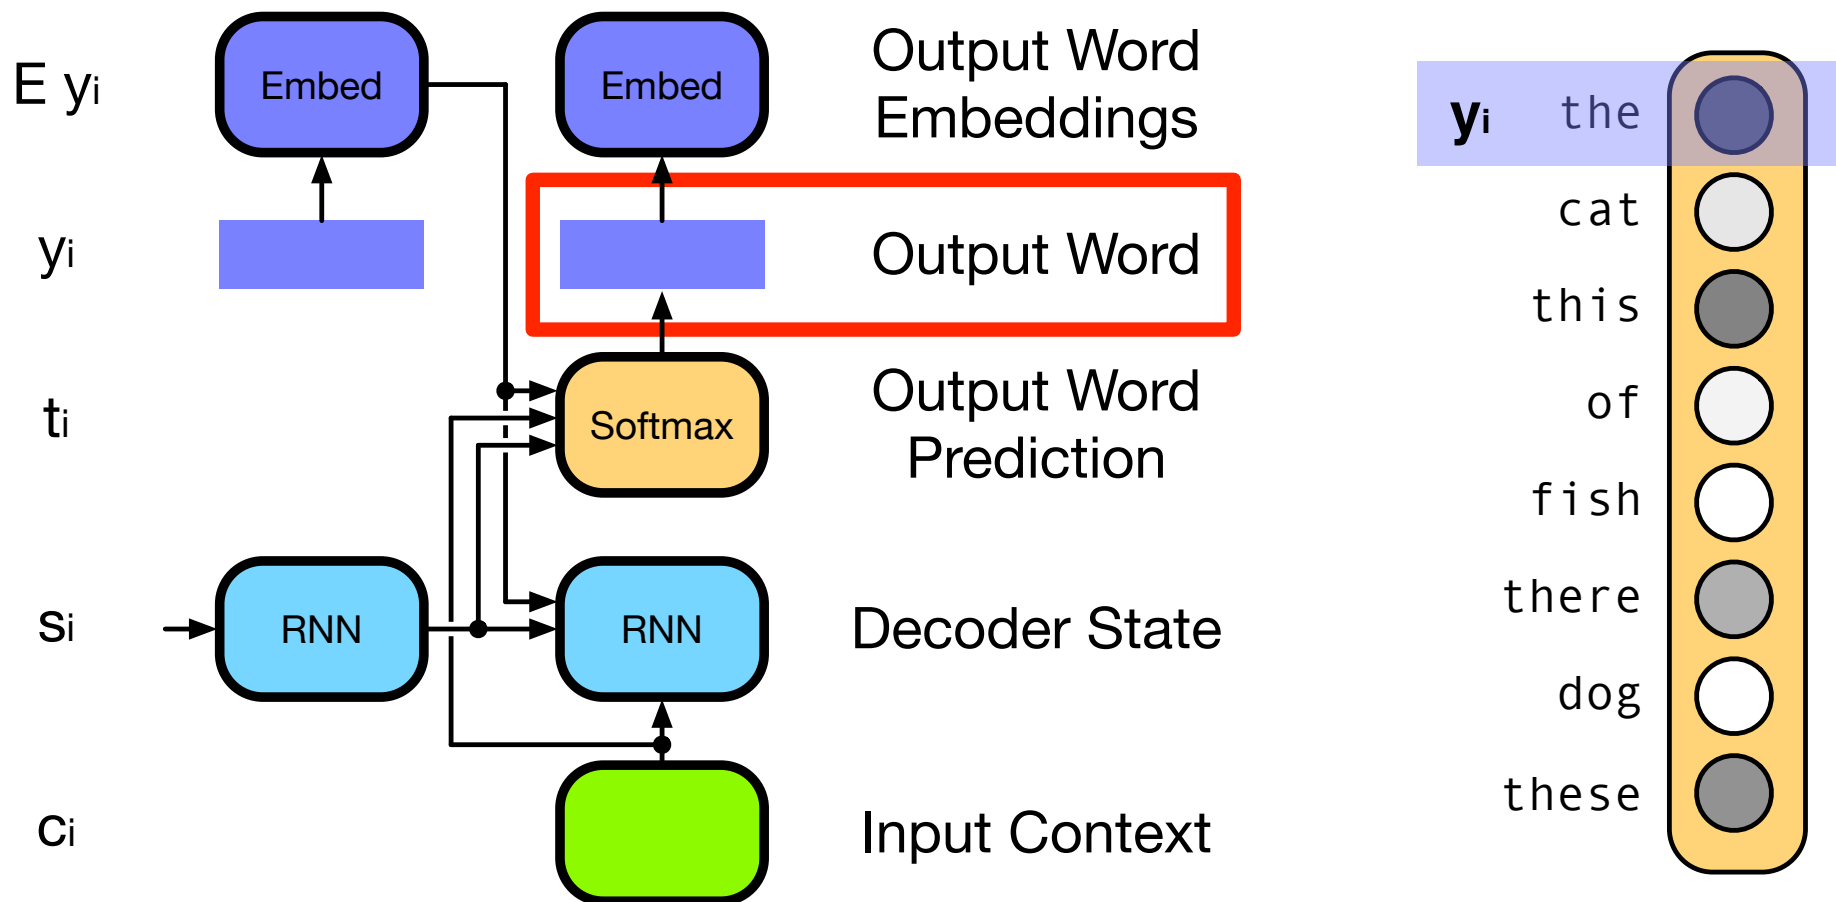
E $y_i$

Embed

Embed

Output Word Embeddings

$y_i$

Output Word

$t_i$

Softmax

Output Word Prediction

$s_i$

RNN

RNN

Decoder State

$c_i$

Input Context

$y_i$ the

cat

this

of

fish

there

dog

these